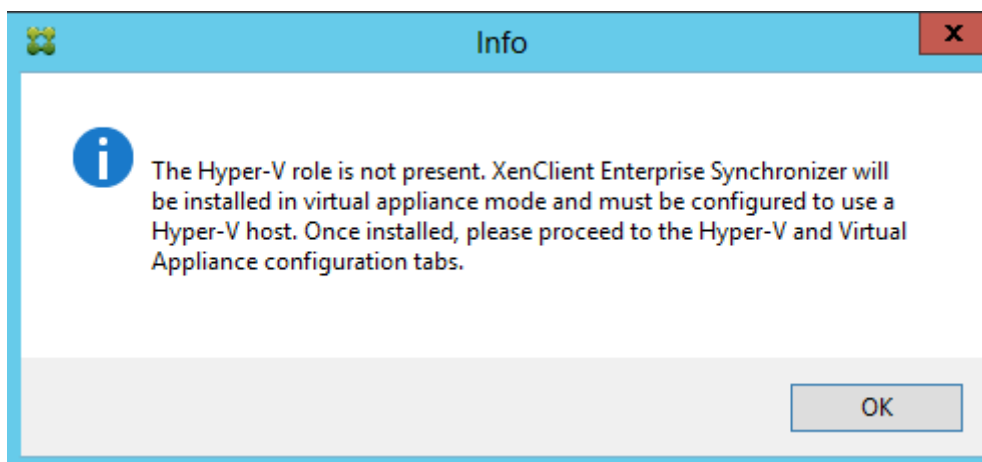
Info

x

The Hyper-V role is not present. XenClient Enterprise Synchronizer will be installed in virtual appliance mode and must be configured to use a Hyper-V host. Once installed, please proceed to the Hyper-V and Virtual Appliance configuration tabs.

OK